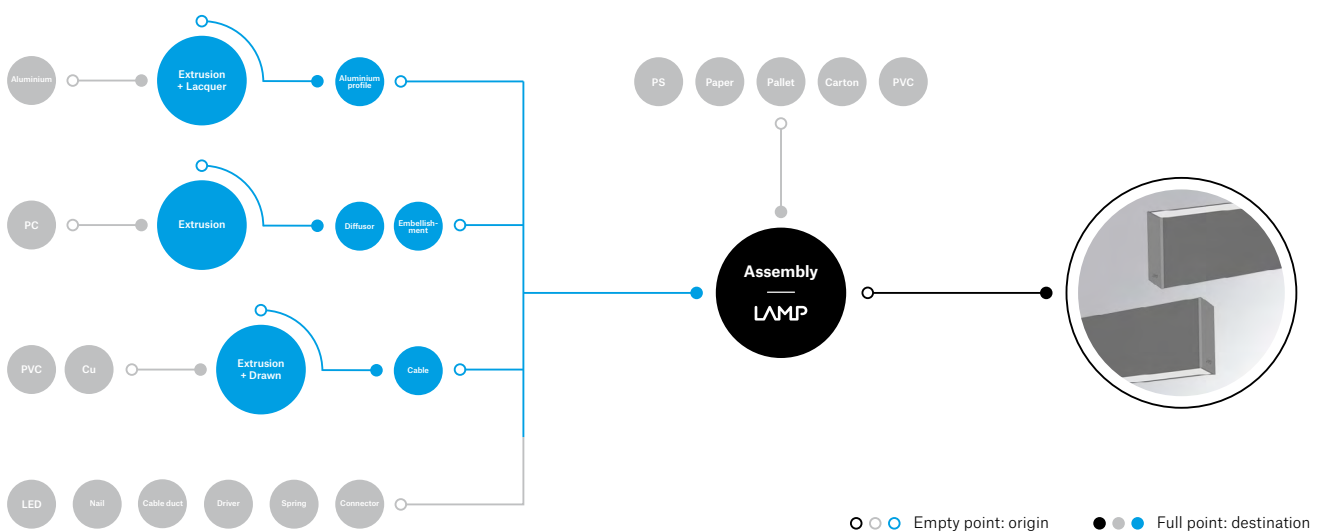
Aluminium

Extrusion + Lacquer

Aluminium profile

PC

Extrusion

Diffusor

Embellishment

PVC

Cu

Extrusion + Drawn

Cable

LED

Nail

Cable duct

Driver

Spring

Connector

PS

Paper

Pallet

Carton

PVC

Assembly

LAMP

Empty point: origin

Full point: destination